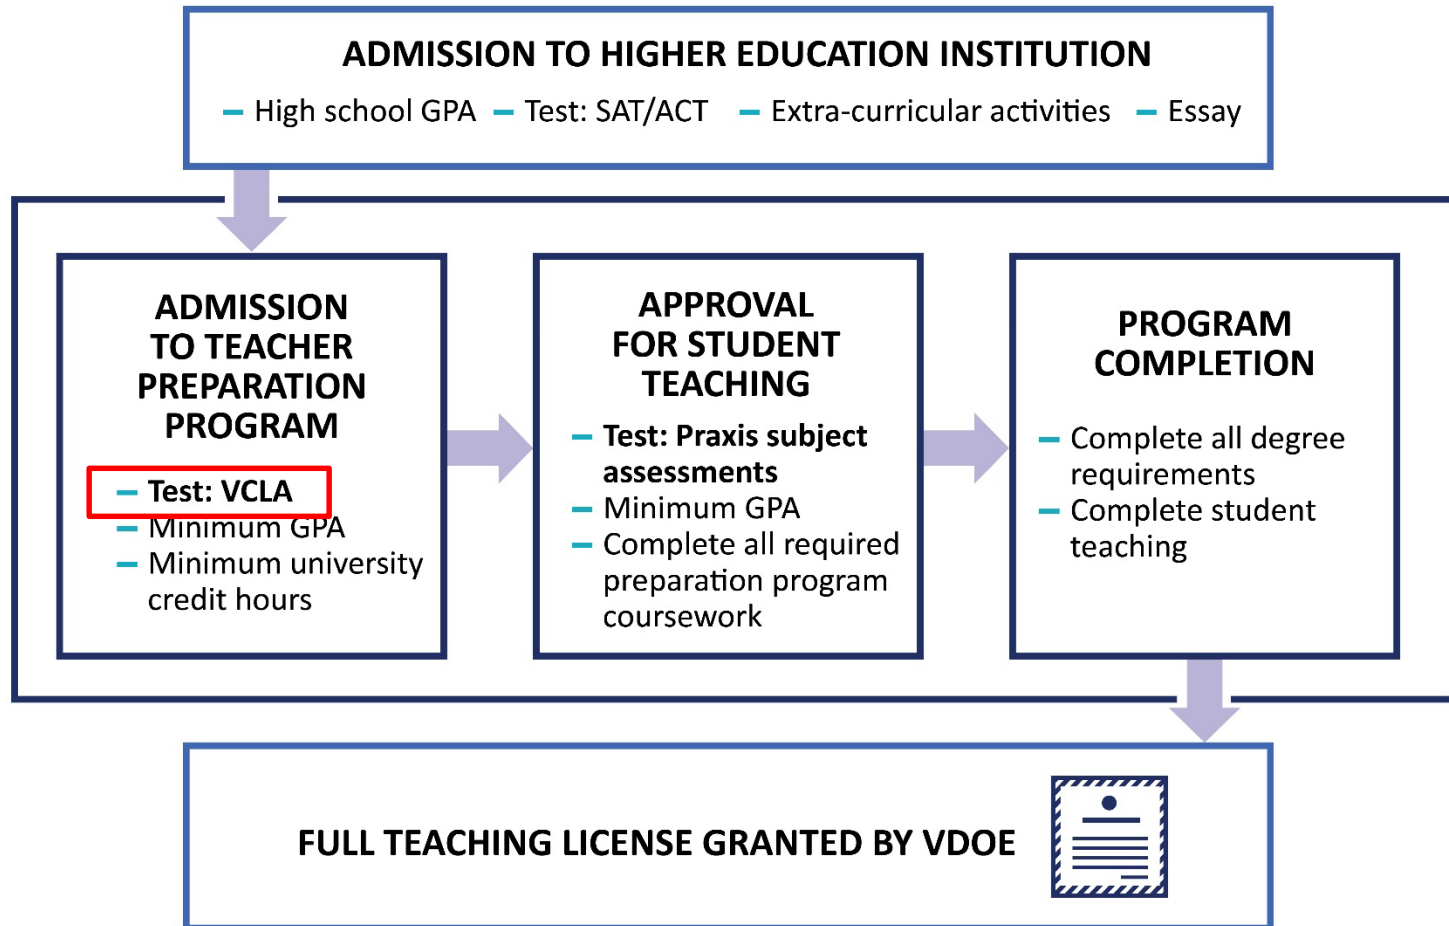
ADMISSION TO HIGHER EDUCATION INSTITUTION

– High school GPA – Test: SAT/ACT – Extra-curricular activities – Essay

ADMISSION TO TEACHER PREPARATION PROGRAM

– Test: VCLA
– Minimum GPA
– Minimum university credit hours

APPROVAL FOR STUDENT TEACHING

– Test: Praxis subject assessments
– Minimum GPA
– Complete all required preparation program coursework

PROGRAM COMPLETION

– Complete all degree requirements
– Complete student teaching

FULL TEACHING LICENSE GRANTED BY VDOE